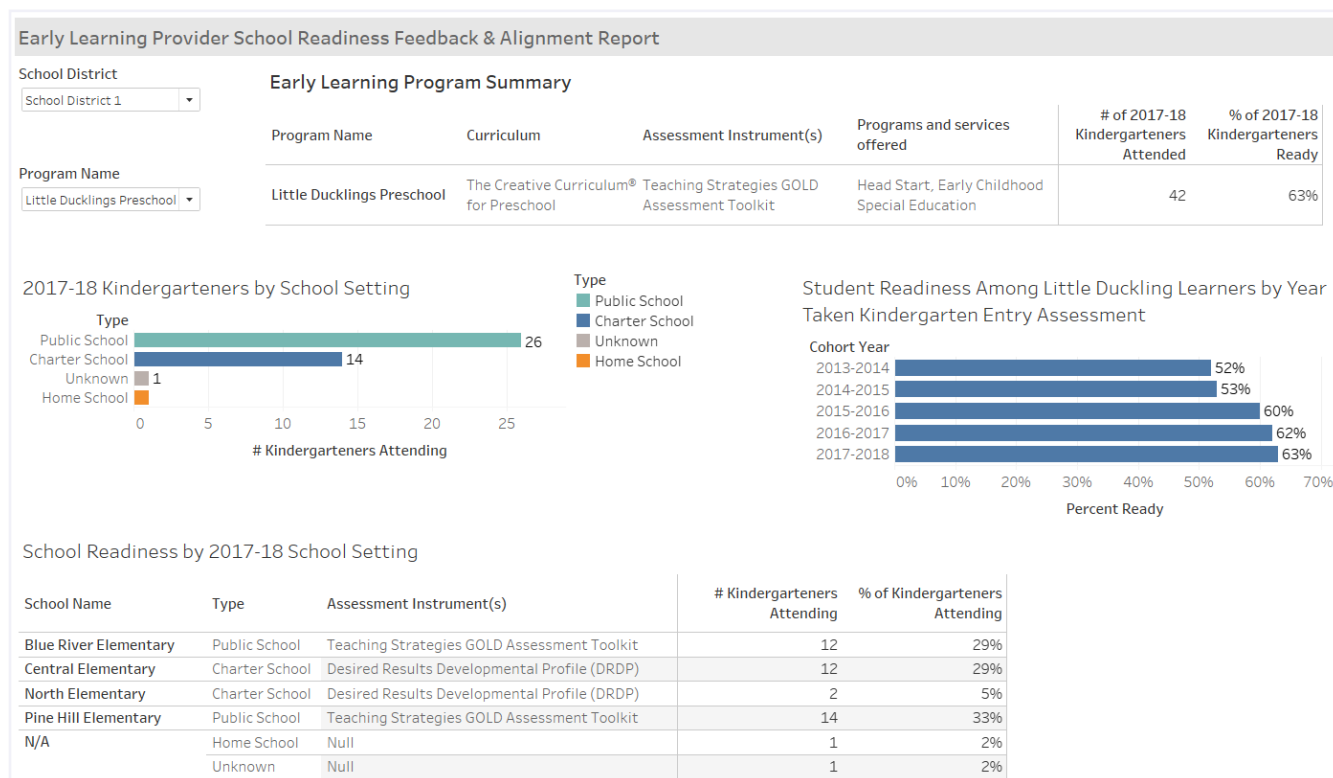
Early Learning Provider School Readiness Feedback & Alignment Report

School District
School District 1

Program Name
Little Ducklings Preschool

Early Learning Program Summary

| Program Name | Curriculum | Assessment Instrument(s) | Programs and services offered | # of 2017-18 Kindergarteners Attended | % of 2017-18 Kindergarteners Ready |
|---|---|---|---|---|---|
| Little Ducklings Preschool | The Creative Curriculum® for Preschool | Teaching Strategies GOLD Assessment Toolkit | Head Start, Early Childhood Special Education | 42 | 63% |

2017-18 Kindergarteners by School Setting

Type
Public School 26
Charter School 14
Unknown 1
Home School

0 5 10 15 20 25
# Kindergarteners Attending

Type
Public School
Charter School
Unknown
Home School

Student Readiness Among Little Duckling Learners by Year Taken Kindergarten Entry Assessment

Cohort Year
2013-2014 52%
2014-2015 53%
2015-2016 60%
2016-2017 62%
2017-2018 63%

0% 10% 20% 30% 40% 50% 60% 70%
Percent Ready

School Readiness by 2017-18 School Setting

| School Name | Type | Assessment Instrument(s) | # Kindergarteners Attending | % of Kindergarteners Attending |
|---|---|---|---|---|
| Blue River Elementary | Public School | Teaching Strategies GOLD Assessment Toolkit | 12 | 29% |
| Central Elementary | Charter School | Desired Results Developmental Profile (DRDP) | 12 | 29% |
| North Elementary | Charter School | Desired Results Developmental Profile (DRDP) | 2 | 5% |
| Pine Hill Elementary | Public School | Teaching Strategies GOLD Assessment Toolkit | 14 | 33% |
| N/A | Home School | Null | 1 | 2% |
| | Unknown | Null | 1 | 2% |